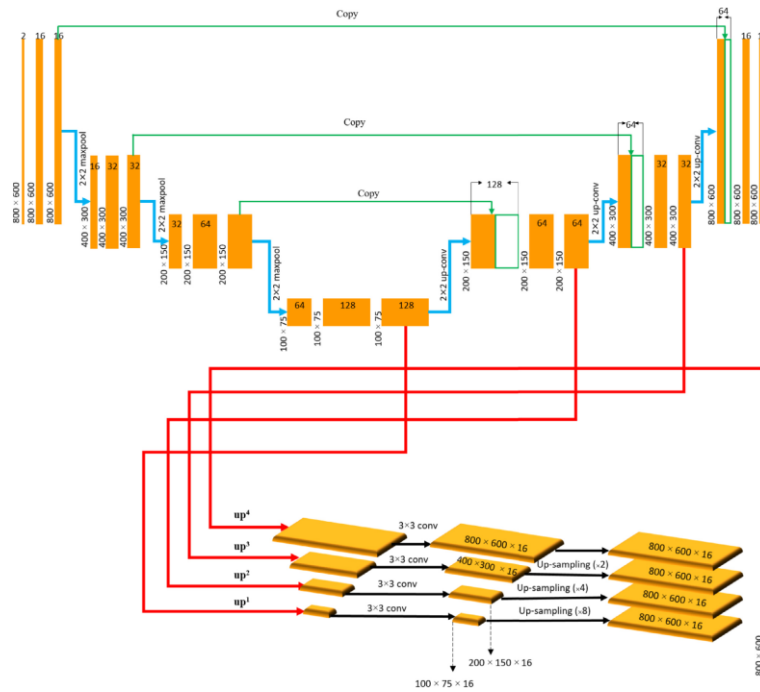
Copy

64

2 16 16

800 × 600 800 × 600 800 × 600

2×2 maxpool

16 32 32

400 × 300 400 × 300 400 × 300

Copy

64

2×2 maxpool

32 64

200 × 150 200 × 150 200 × 150

Copy

128

2×2 maxpool

64 128 128

100 × 75 100 × 75 100 × 75

2×2 up-conv

200 × 150

64 64

200 × 150 200 × 150

2×2 up-conv

400 × 300

32 32

400 × 300 400 × 300

2×2 up-conv

800 × 600

16 16

800 × 600 800 × 600

up$^4$

3×3 conv

800 × 600 × 16

800 × 600 × 16

up$^3$

3×3 conv

400 × 300 × 16

Up-sampling (×2)

800 × 600 × 16

up$^2$

3×3 conv

Up-sampling (×4)

800 × 600 × 16

up$^1$

3×3 conv

Up-sampling (×8)

800 × 600 × 16

200 × 150 × 16

100 × 75 × 16

800 × 600